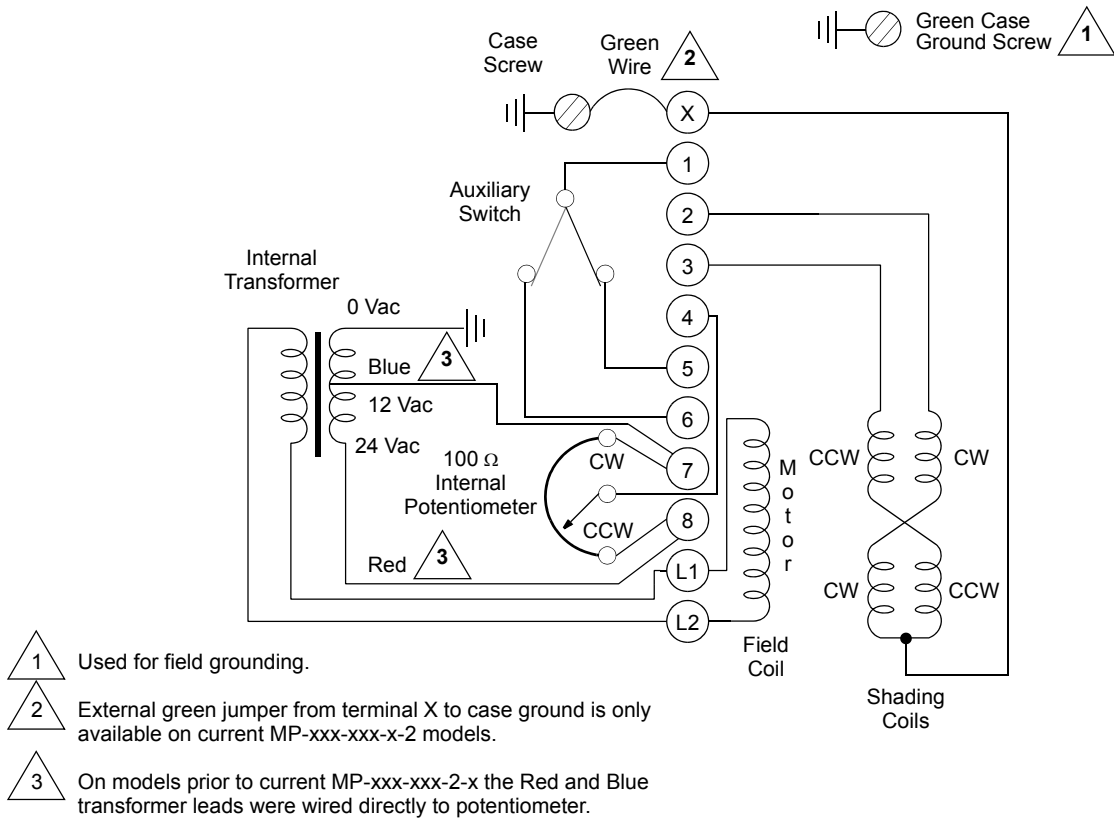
Green Case Ground Screw 1

Case Screw

Green Wire 2

X

1

Auxiliary Switch

2

3

Internal Transformer

0 Vac

4

Blue 3

5

12 Vac

6

24 Vac

100 Ω Internal Potentiometer

CW

7

M o t o r

CCW

CW

CCW

8

Red 3

L1

CW

CCW

L2

Field Coil

Shading Coils

1 Used for field grounding.

2 External green jumper from terminal X to case ground is only available on current MP-xxx-xxx-x-2 models.

3 On models prior to current MP-xxx-xxx-2-x the Red and Blue transformer leads were wired directly to potentiometer.